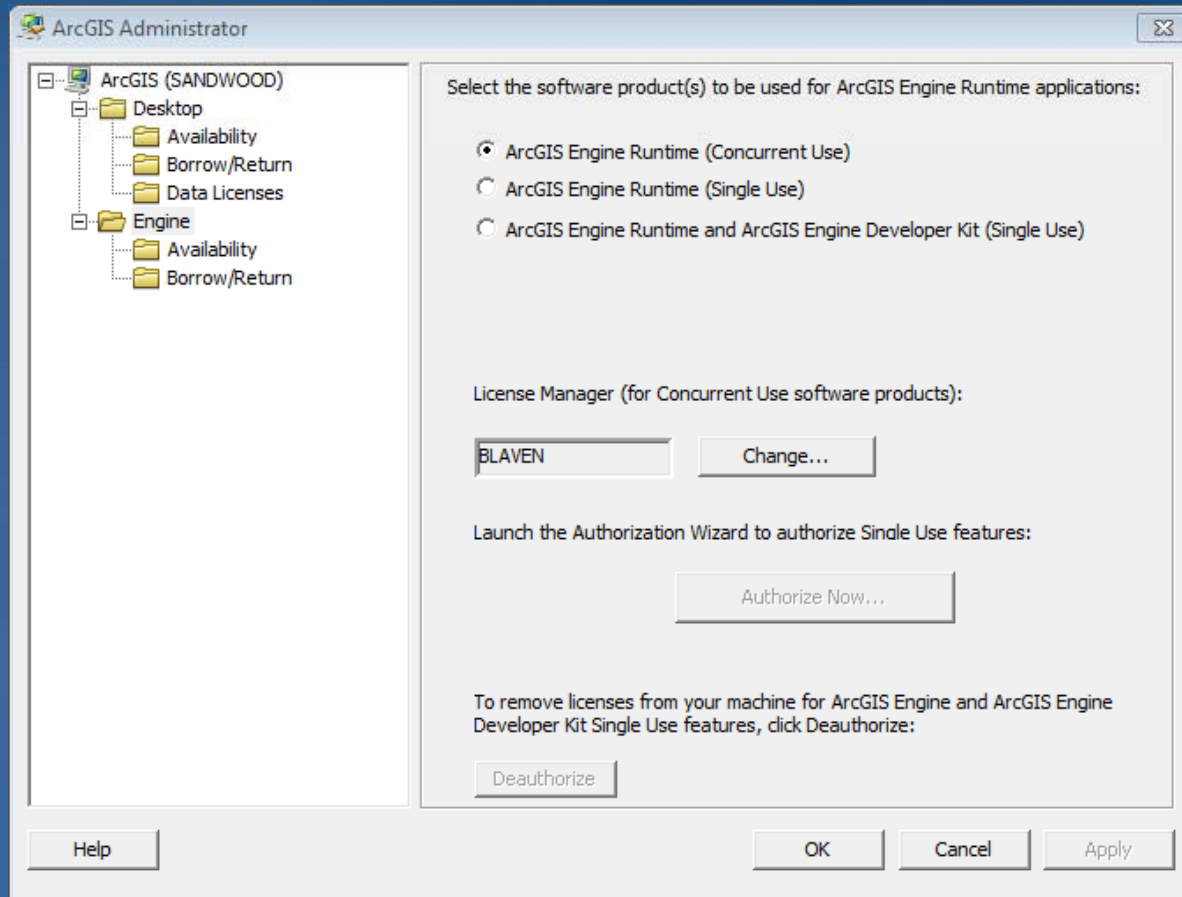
ArcGIS Administrator

ArcGIS (SANDWOOD)
Desktop
Availability
Borrow/Return
Data Licenses
Engine
Availability
Borrow/Return

Select the software product(s) to be used for ArcGIS Engine Runtime applications:

ArcGIS Engine Runtime (Concurrent Use)
ArcGIS Engine Runtime (Single Use)
ArcGIS Engine Runtime and ArcGIS Engine Developer Kit (Single Use)

License Manager (for Concurrent Use software products):

BLAVEN
Change...

Launch the Authorization Wizard to authorize Single Use features:

Authorize Now...

To remove licenses from your machine for ArcGIS Engine and ArcGIS Engine Developer Kit Single Use features, click Deauthorize:

Deauthorize

Help
OK
Cancel
Apply